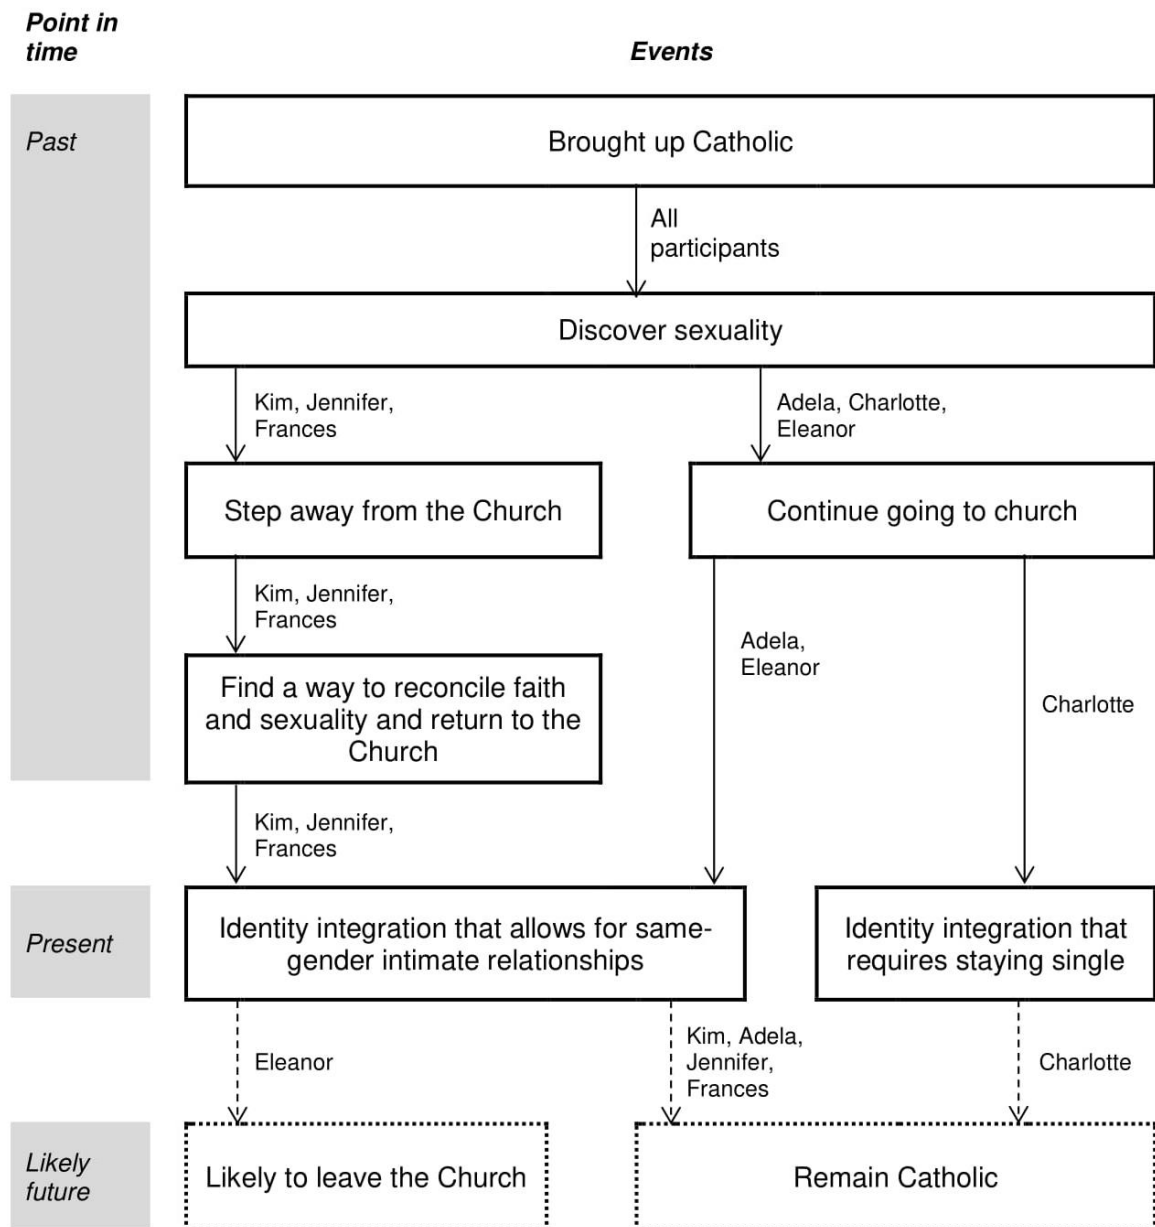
Point in time

Events

Past

Brought up Catholic

All participants

Discover sexuality

Kim, Jennifer, Frances

Adela, Charlotte, Eleanor

Step away from the Church

Continue going to church

Kim, Jennifer, Frances

Adela, Eleanor

Find a way to reconcile faith and sexuality and return to the Church

Charlotte

Kim, Jennifer, Frances

Present

Identity integration that allows for same-gender intimate relationships

Identity integration that requires staying single

Eleanor

Kim, Adela, Jennifer, Frances

Charlotte

Likely future

Likely to leave the Church

Remain Catholic